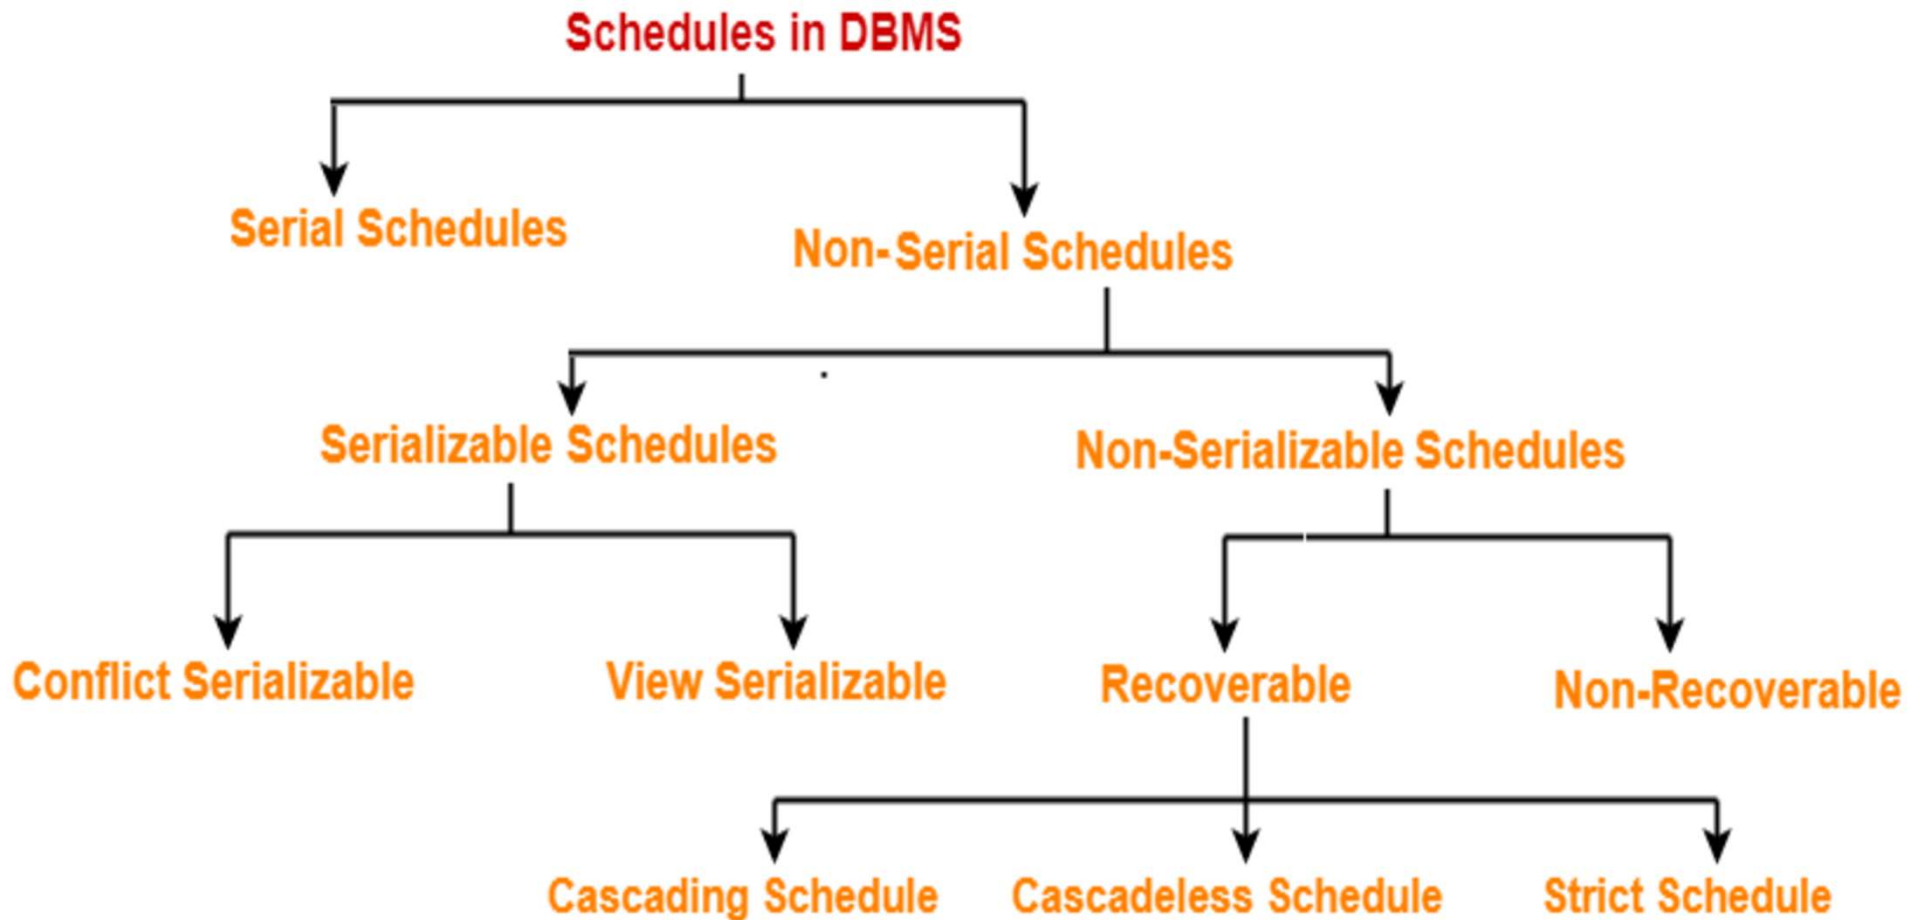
Schedules in DBMS

Serial Schedules

Non-Serial Schedules

Serializable Schedules

Non-Serializable Schedules

Conflict Serializable

View Serializable

Recoverable

Non-Recoverable

Cascading Schedule

Cascadeless Schedule

Strict Schedule